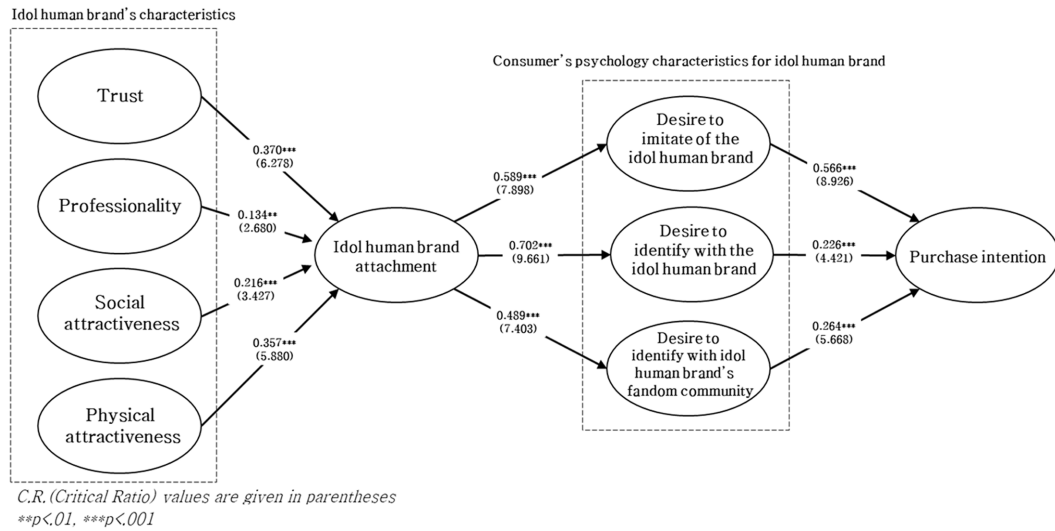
Idol human brand's characteristics

Trust

Professionality

Social attractiveness

Physical attractiveness

0.370***
(6.278)

0.134**
(2.680)

0.216***
(3.427)

0.357***
(5.880)

Idol human brand attachment

Consumer's psychology characteristics for idol human brand

0.589***
(7.898)

0.702***
(9.661)

0.489***
(7.403)

Desire to imitate of the idol human brand

Desire to identify with the idol human brand

Desire to identify with idol human brand's fandom community

0.566***
(8.926)

0.226***
(4.421)

0.264***
(5.668)

Purchase intention

C.R.(Critical Ratio) values are given in parentheses
**p<.01, ***p<.001